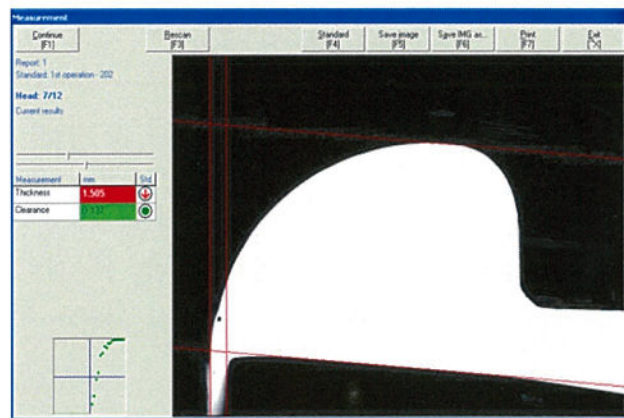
Measurement

Continue [F1]

Rescan [F3]

Standard [F4]

Save image [F5]

Save IMG as... [F6]

Print [F7]

Exit [X]

Report: 1
Standard: 1st operation - 202

Head: 7/12
Current results

| Measurement | mm | Std |
|---|---|---|
| Thickness | 1.505 | |
| Clearance | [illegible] | |